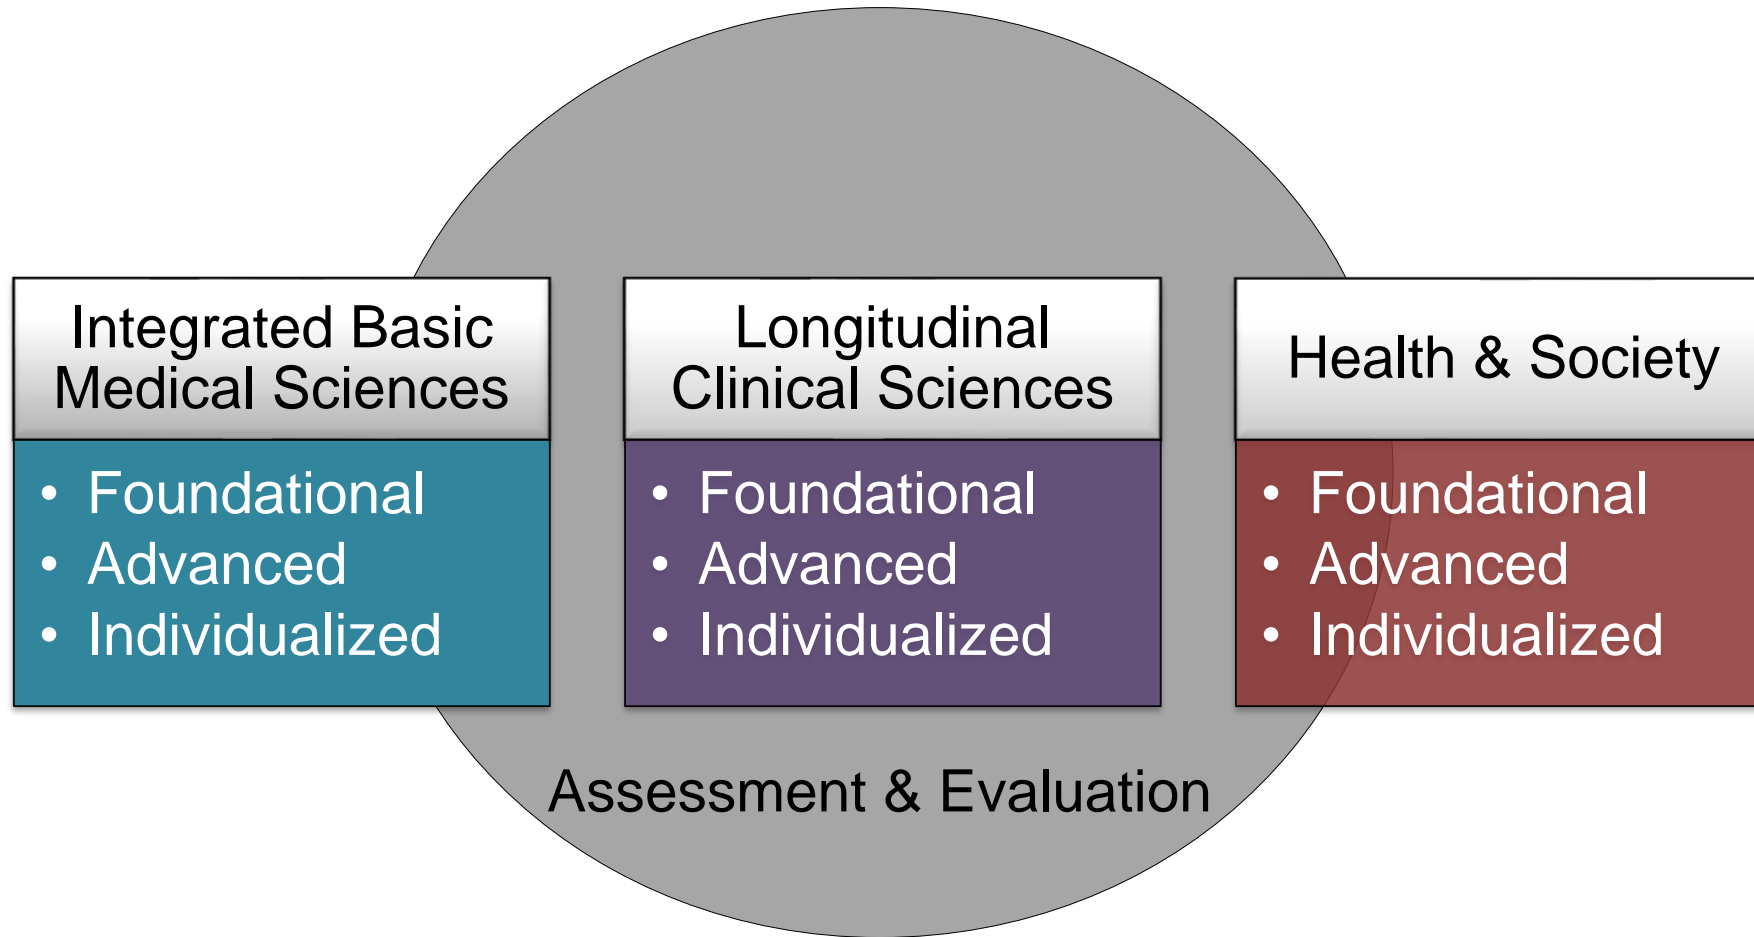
Integrated Basic Medical Sciences

• Foundational
• Advanced
• Individualized

Longitudinal Clinical Sciences

• Foundational
• Advanced
• Individualized

Health & Society

• Foundational
• Advanced
• Individualized

Assessment & Evaluation